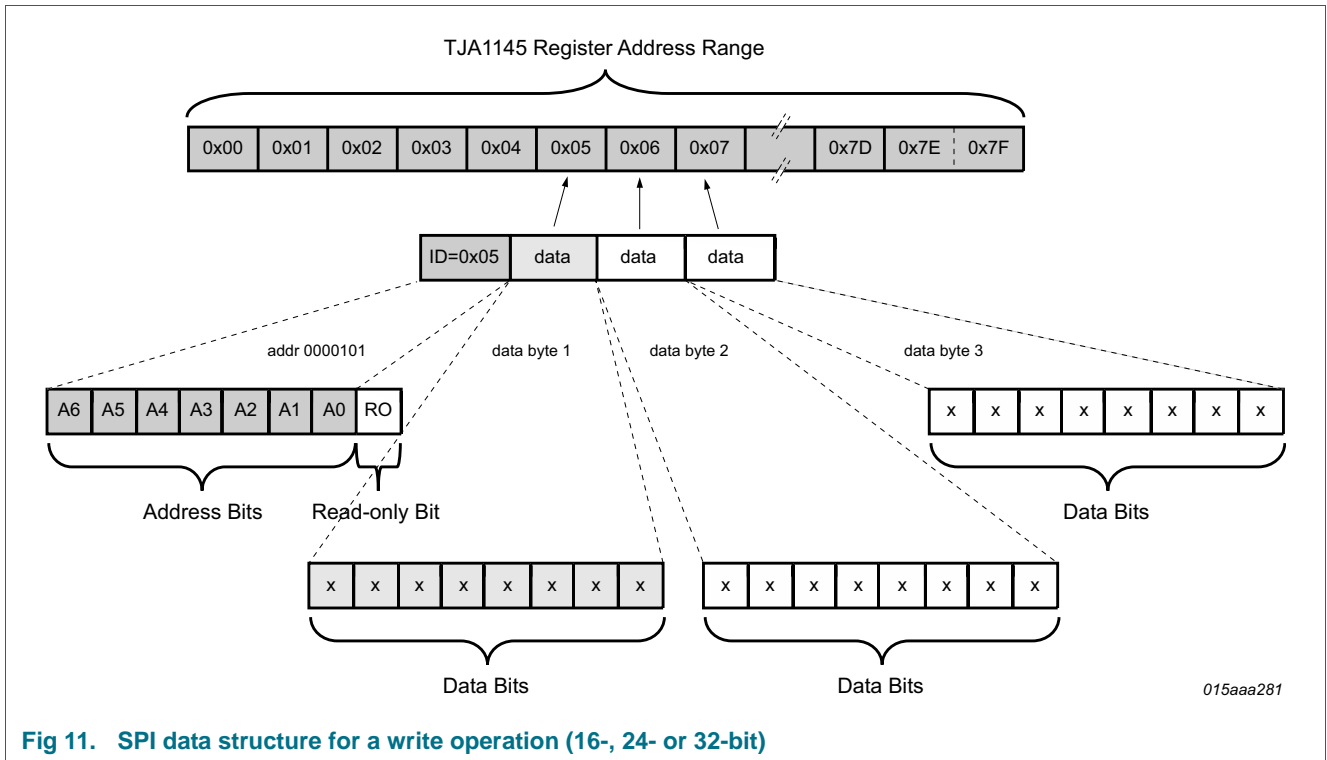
TJA1145 Register Address Range

| 0x00 | 0x01 | 0x02 | 0x03 | 0x04 | 0x05 | 0x06 | 0x07 | | 0x7D | 0x7E | 0x7F |
|---|---|---|---|---|---|---|---|---|---|---|---|

| ID=0x05 | data | data | data |
|---|---|---|---|

addr 0000101

data byte 1

data byte 2

data byte 3

| A6 | A5 | A4 | A3 | A2 | A1 | A0 | RO |
|---|---|---|---|---|---|---|---|

| x | x | x | x | x | x | x | x |
|---|---|---|---|---|---|---|---|

Address Bits

Read-only Bit

Data Bits

| x | x | x | x | x | x | x | x |
|---|---|---|---|---|---|---|---|

| x | x | x | x | x | x | x | x |
|---|---|---|---|---|---|---|---|

Data Bits

Data Bits

015aaa281

Fig 11. SPI data structure for a write operation (16-, 24- or 32-bit)